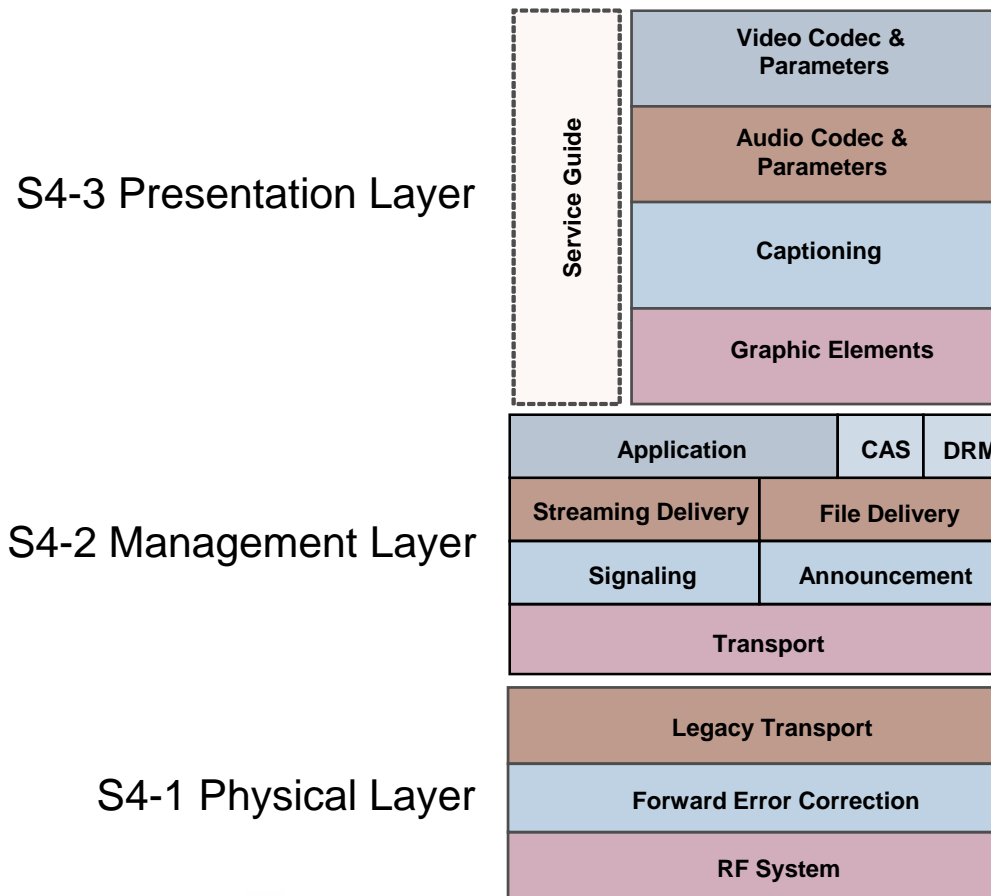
S4-3 Presentation Layer

Service Guide

Video Codec & Parameters

Audio Codec & Parameters

Captioning

Graphic Elements

S4-2 Management Layer

Application

CAS

DRM

Streaming Delivery

File Delivery

Signaling

Announcement

Transport

S4-1 Physical Layer

Legacy Transport

Forward Error Correction

RF System